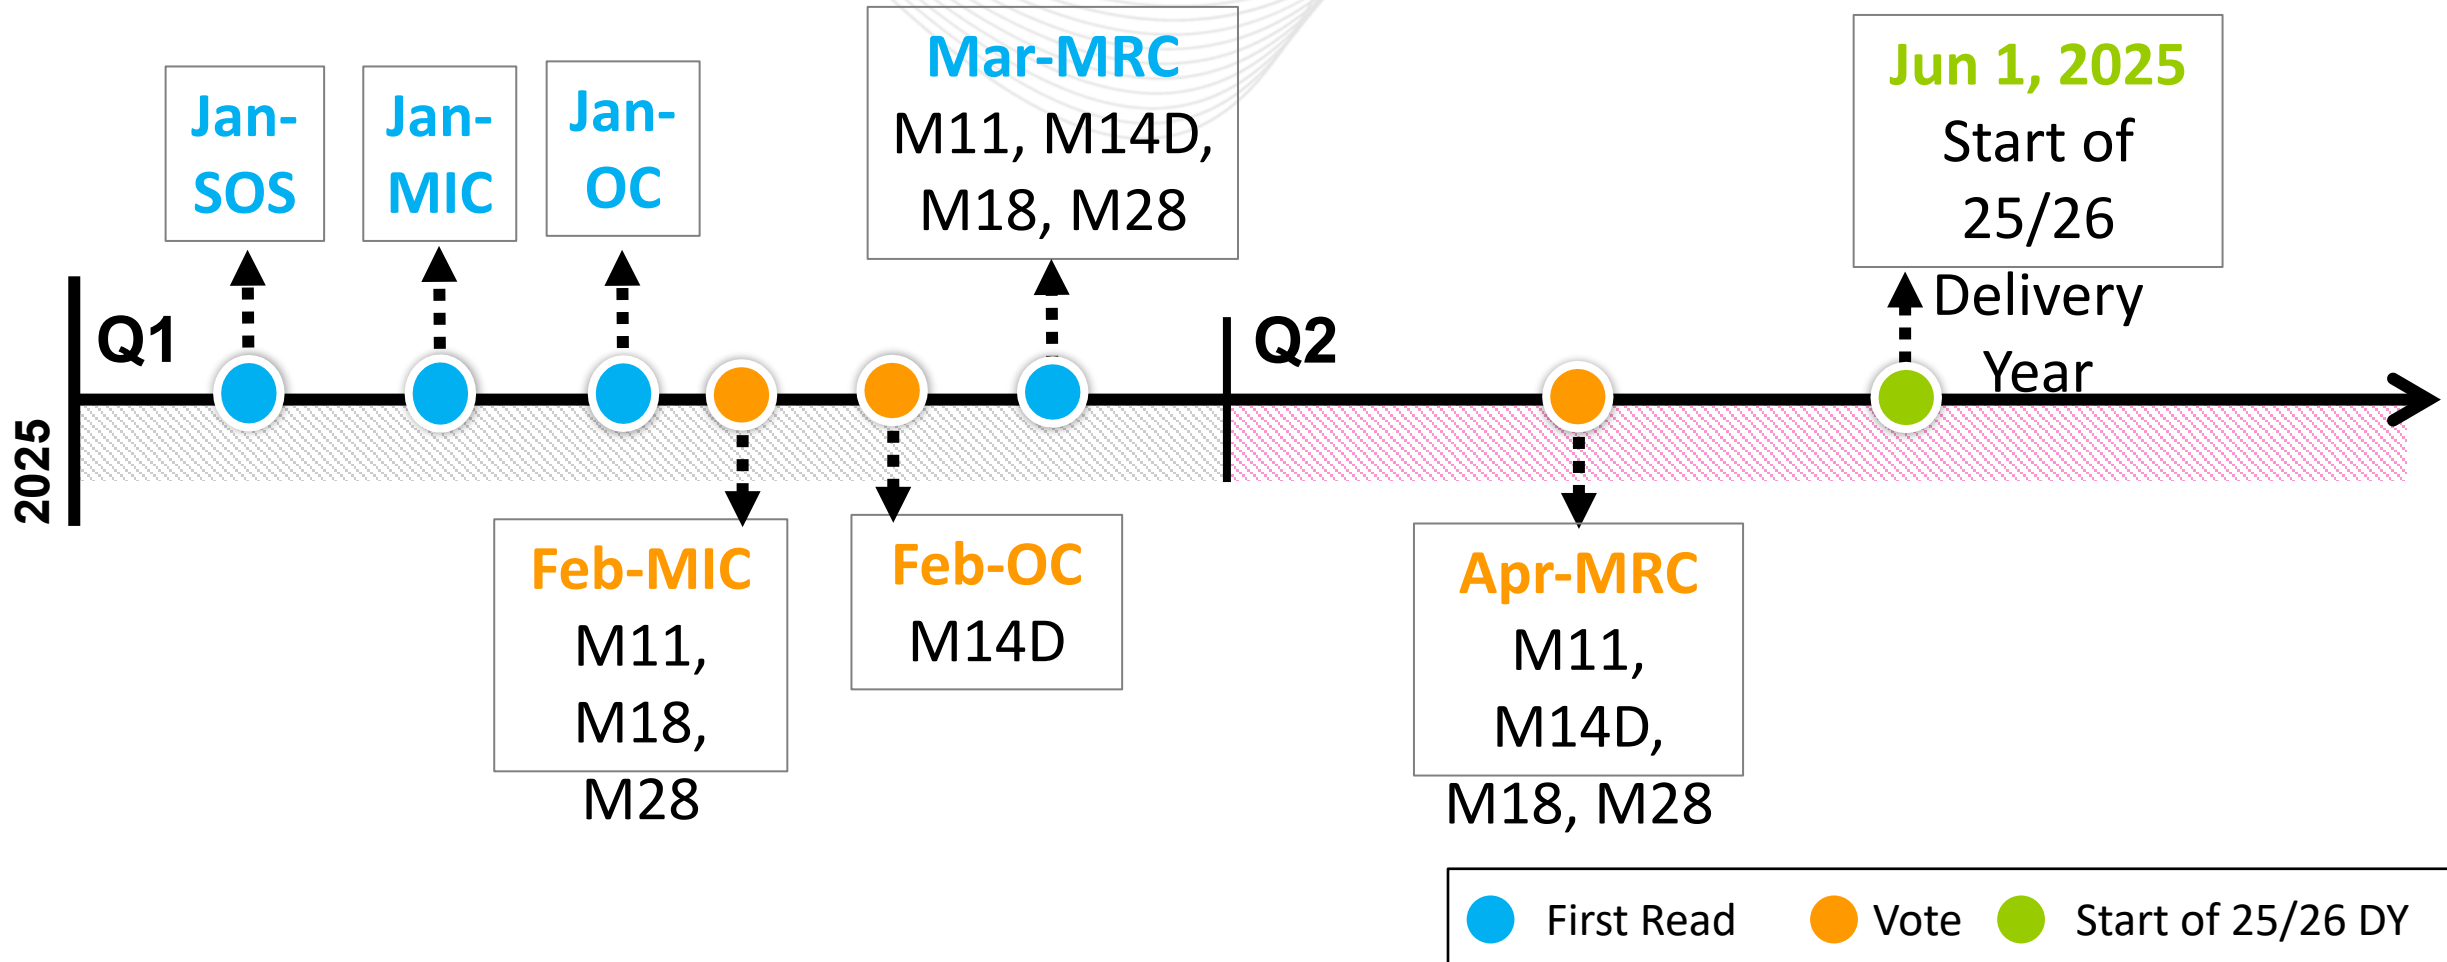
Jan-SOS

Jan-MIC

Jan-OC

Mar-MRC
M11, M14D, M18, M28

Jun 1, 2025
Start of 25/26 Delivery Year

2025

Q1

Q2

Feb-MIC
M11, M18, M28

Feb-OC
M14D

Apr-MRC
M11, M14D, M18, M28

First Read Vote Start of 25/26 DY